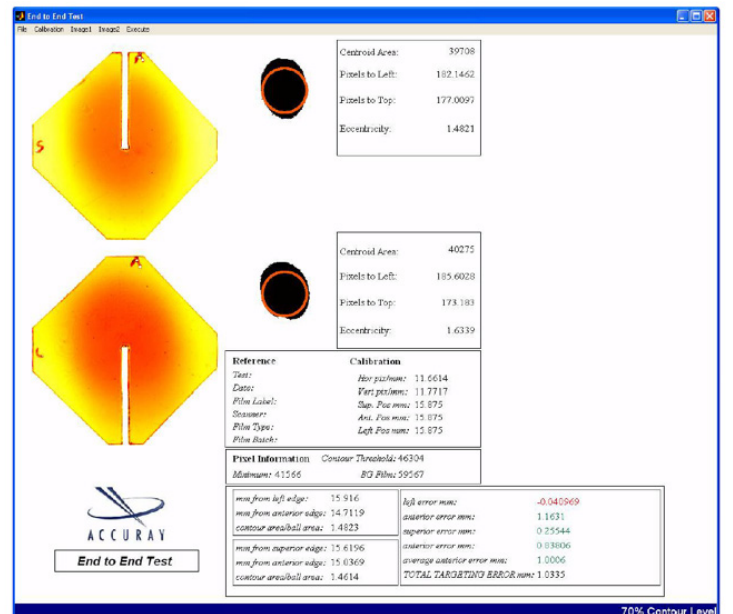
End to End Test

File Calibration Image1 Image2 Execute

A

S

Centroid Area: 39708
Pixels to Left: 182.1462
Pixels to Top: 177.0097
Eccentricity: 1.4821

A

L

Centroid Area: 40275
Pixels to Left: 185.6028
Pixels to Top: 173.183
Eccentricity: 1.6339

Reference
Test:
Date:
Film Label:
Scanner:
Film Type:
Film Batch:

Calibration
Hor pix/mm: 11.6614
Vert pix/mm: 11.7717
Sup. Pos mm: 15.875
Ant. Pos mm: 15.875
Left Pos mm: 15.875

Pixel Information Contour Threshold: 46304
Minimum: 41566 BG Film: 59567

ACCURAY

End to End Test

| mm from left edge: | 15.916 |
|---|---|
| mm from anterior edge: | 14.7119 |
| contour area/ball area: | 1.4823 |

| mm from superior edge: | 15.6196 |
|---|---|
| mm from anterior edge: | 15.0369 |
| contour area/ball area: | 1.4614 |

| left error mm: | -0.040969 |
|---|---|
| anterior error mm: | 1.1631 |
| superior error mm: | 0.25544 |
| anterior error mm: | 0.83806 |
| average anterior error mm: | 1.0006 |
| TOTAL TARGETING ERROR mm: | 1.0335 |

70% Contour Level